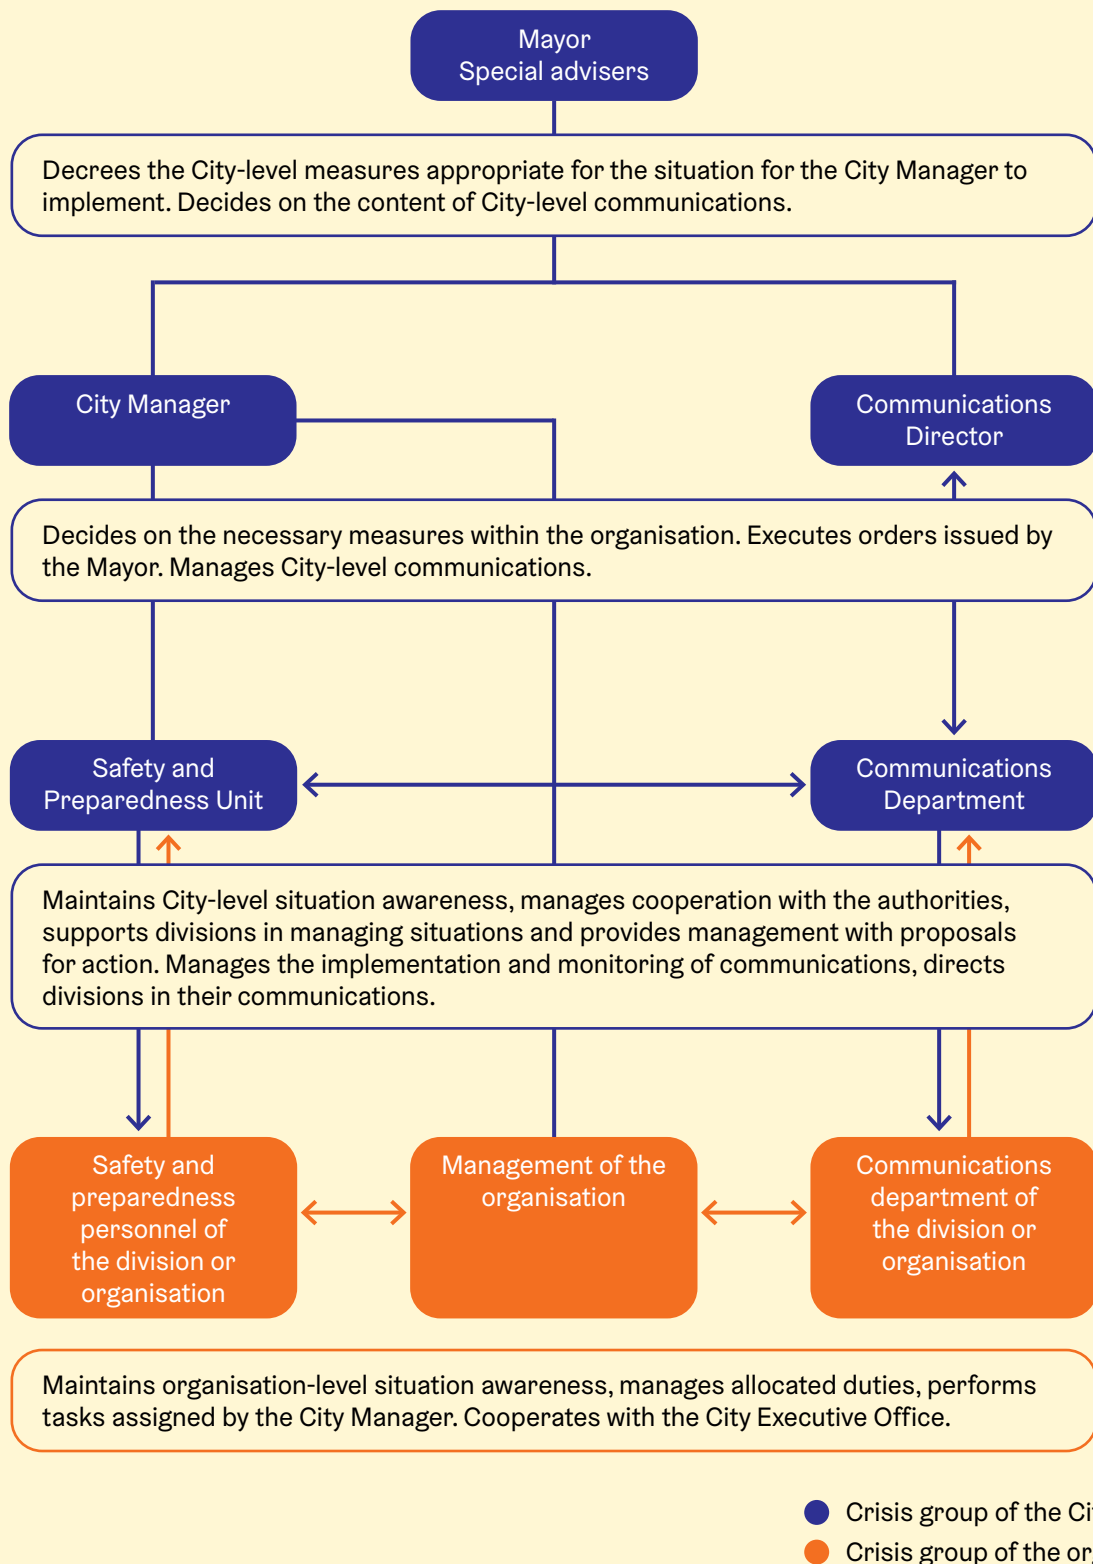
Mayor
Special advisers

Decrees the City-level measures appropriate for the situation for the City Manager to implement. Decides on the content of City-level communications.

City Manager

Communications Director

Decides on the necessary measures within the organisation. Executes orders issued by the Mayor. Manages City-level communications.

Safety and Preparedness Unit

Communications Department

Maintains City-level situation awareness, manages cooperation with the authorities, supports divisions in managing situations and provides management with proposals for action. Manages the implementation and monitoring of communications, directs divisions in their communications.

Safety and preparedness personnel of the division or organisation

Management of the organisation

Communications department of the division or organisation

Maintains organisation-level situation awareness, manages allocated duties, performs tasks assigned by the City Manager. Cooperates with the City Executive Office.

Crisis group of the Ci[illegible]
Crisis group of the or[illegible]